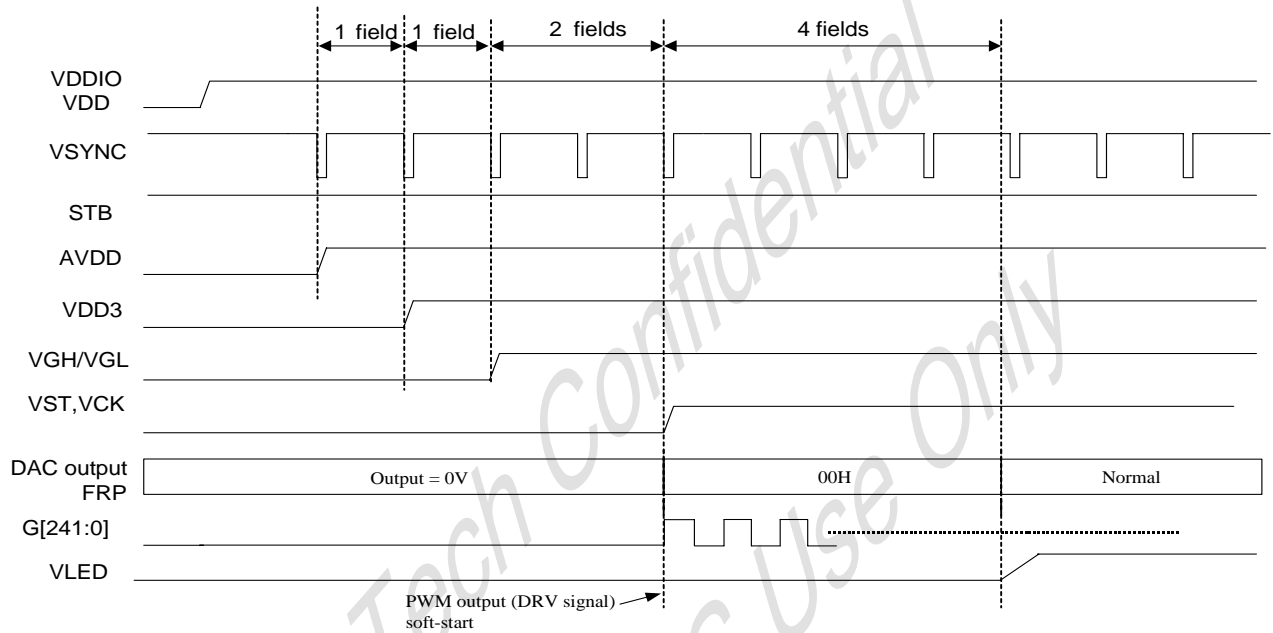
1 field 1 field 2 fields 4 fields

VDDIO
VDD

VSYNC

STB

AVDD

VDD3

VGH/VGL

VST,VCK

DAC output
FRP

Output = 0V

00H

Normal

G[241:0]

VLED

PWM output (DRV signal)
soft-start

Tech Confidential
Use Only